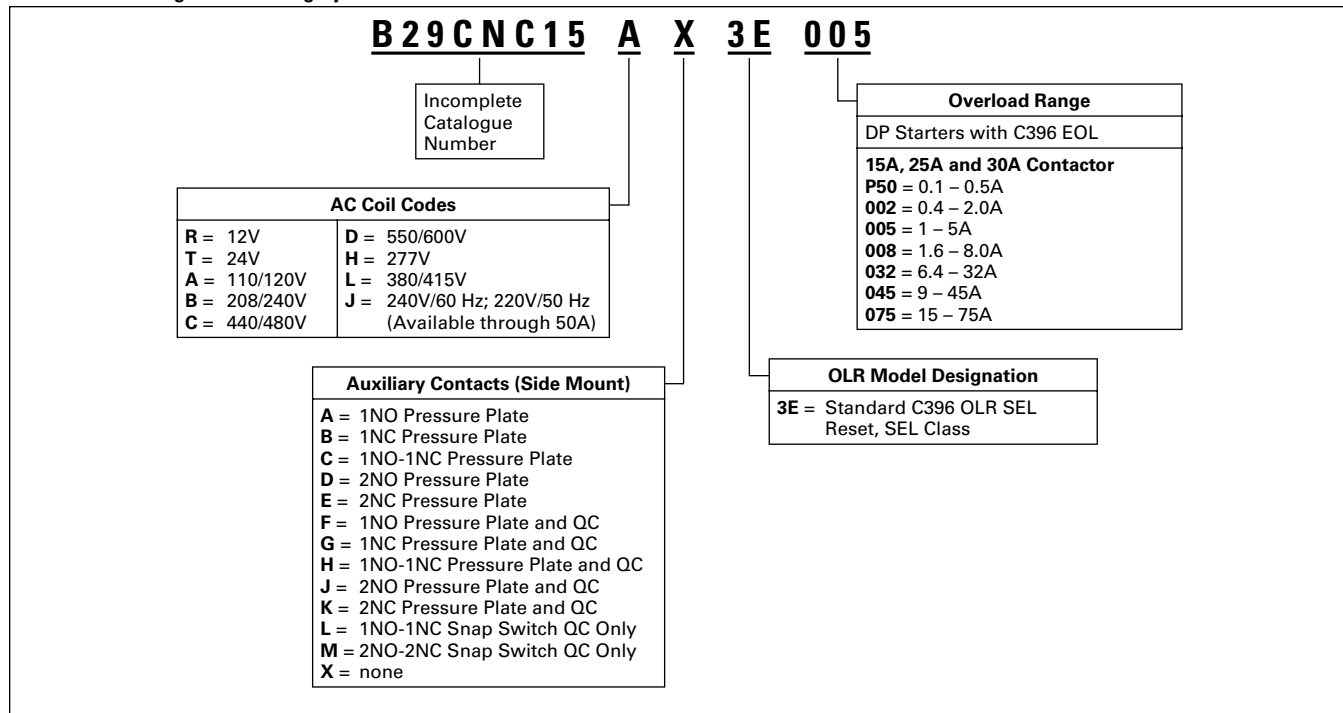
B29CNC15 A X 3E 005

Incomplete Catalogue Number

AC Coil Codes

| | |
|---|---|
| **R** = 12V | **D** = 550/600V |
| **T** = 24V | **H** = 277V |
| **A** = 110/120V | **L** = 380/415V |
| **B** = 208/240V | **J** = 240V/60 Hz; 220V/50 Hz (Available through 50A) |
| **C** = 440/480V | |

Auxiliary Contacts (Side Mount)

**A** = 1NO Pressure Plate
**B** = 1NC Pressure Plate
**C** = 1NO-1NC Pressure Plate
**D** = 2NO Pressure Plate
**E** = 2NC Pressure Plate
**F** = 1NO Pressure Plate and QC
**G** = 1NC Pressure Plate and QC
**H** = 1NO-1NC Pressure Plate and QC
**J** = 2NO Pressure Plate and QC
**K** = 2NC Pressure Plate and QC
**L** = 1NO-1NC Snap Switch QC Only
**M** = 2NO-2NC Snap Switch QC Only
**X** = none

OLR Model Designation

**3E** = Standard C396 OLR SEL Reset, SEL Class

Overload Range

DP Starters with C396 EOL

**15A, 25A and 30A Contactor**
**P50** = 0.1 – 0.5A
**002** = 0.4 – 2.0A
**005** = 1 – 5A
**008** = 1.6 – 8.0A
**032** = 6.4 – 32A
**045** = 9 – 45A
**075** = 15 – 75A